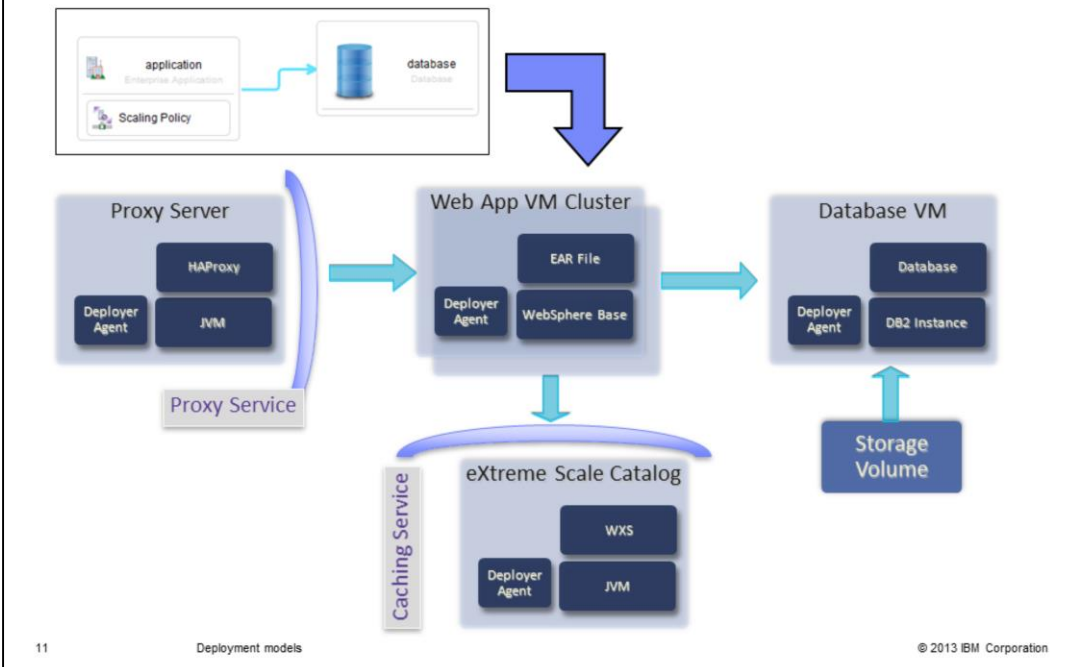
application
Enterprise Application

Scaling Policy

database
Database

Proxy Server

HAProxy

Deployer Agent

JVM

Proxy Service

Web App VM Cluster

EAR File

Deployer Agent

WebSphere Base

Database VM

Database

Deployer Agent

DB2 Instance

Storage Volume

Caching Service

eXtreme Scale Catalog

WXS

Deployer Agent

JVM

11 Deployment models © 2013 IBM Corporation